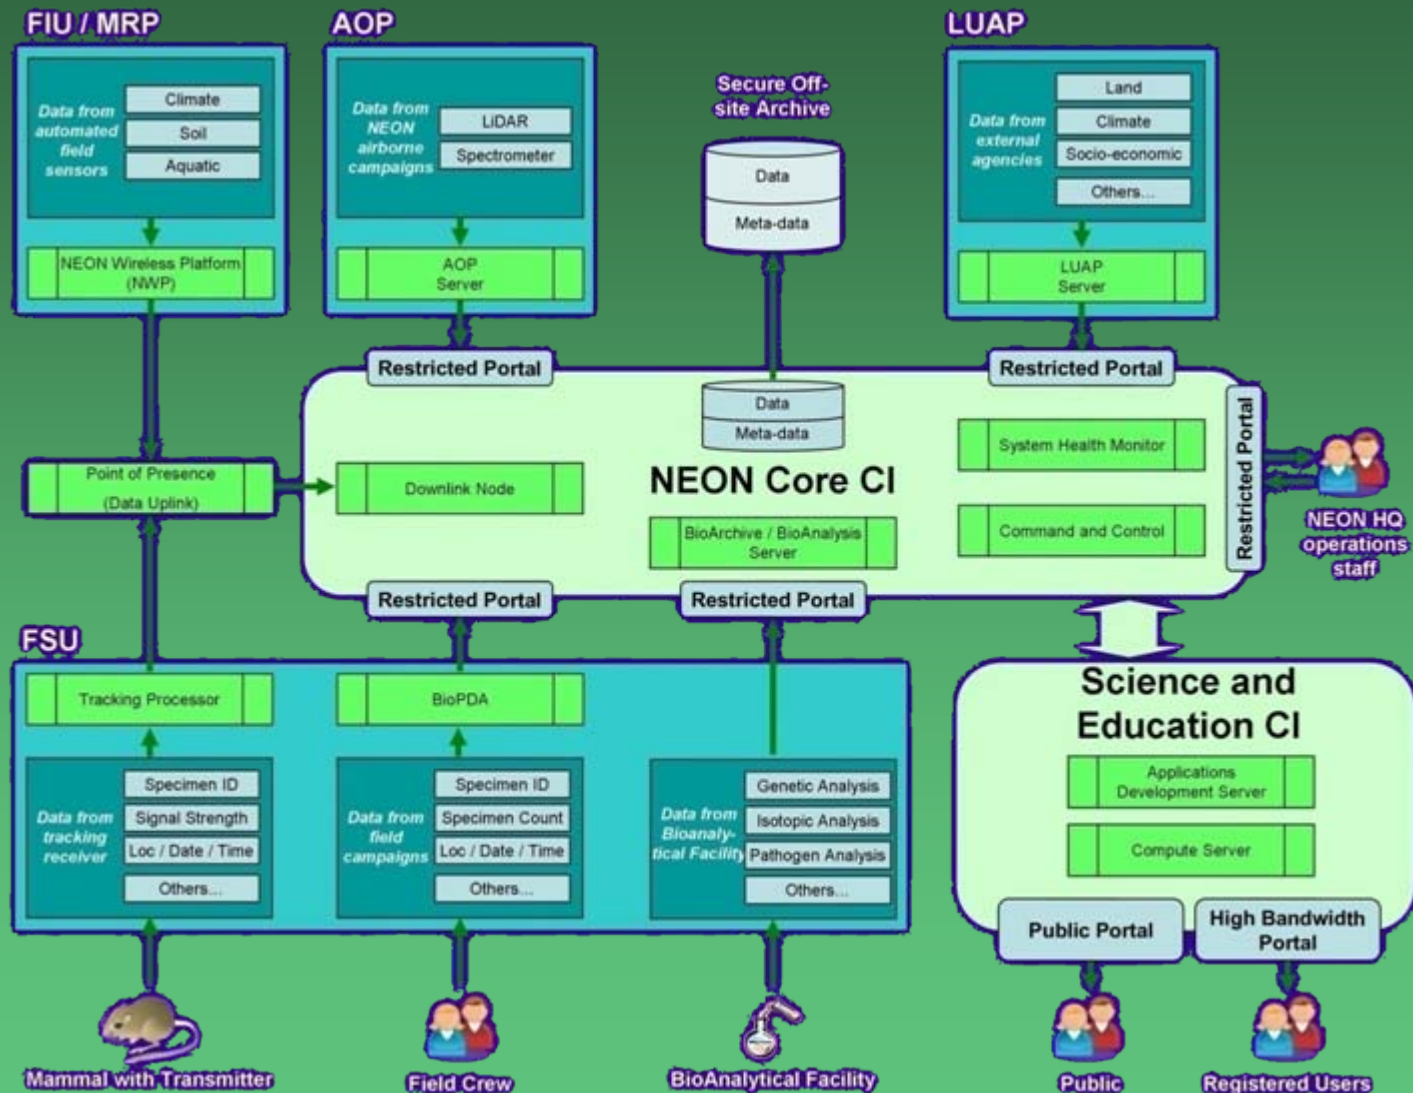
FIU / MRP

Data from automated field sensors

Climate

Soil

Aquatic

NEON Wireless Platform (NWP)

AOP

Data from NEON airborne campaigns

LiDAR

Spectrometer

AOP Server

Secure Off-site Archive

Data

Meta-data

LUAP

Data from external agencies

Land

Climate

Socio-economic

Others...

LUAP Server

Restricted Portal

Restricted Portal

Data

Meta-data

Point of Presence (Data Uplink)

Downlink Node

NEON Core CI

BioArchive / BioAnalysis Server

System Health Monitor

Command and Control

Restricted Portal

NEON HQ operations staff

Restricted Portal

Restricted Portal

FSU

Tracking Processor

Data from tracking receiver

Specimen ID

Signal Strength

Loc / Date / Time

Others...

BioPDA

Data from field campaigns

Specimen ID

Specimen Count

Loc / Date / Time

Others...

Data from Bioanalytical Facility

Genetic Analysis

Isotopic Analysis

Pathogen Analysis

Others...

Science and Education CI

Applications Development Server

Compute Server

Public Portal

High Bandwidth Portal

Mammal with Transmitter

Field Crew

BioAnalytical Facility

Public

Registered Users